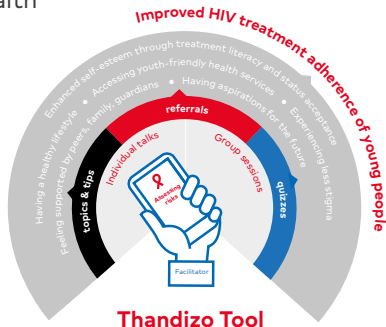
arch

Improved HIV treatment adherence of young people

Enhanced self-esteem through treatment literacy and status acceptance
Accessing youth-friendly health services
Having aspirations for the future
Experiencing less stigma
Having a healthy lifestyle
Feeling supported by peers, family, guardians

referrals
Individual talks
Group sessions
topics & tips
quizzes

Attending talks

Facilitator

Thandizo Tool